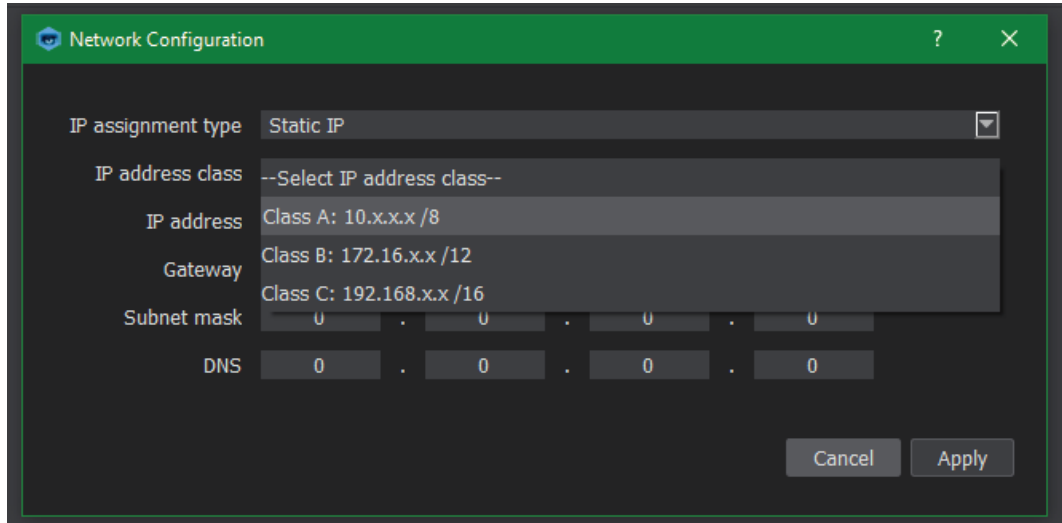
Network Configuration ? ✕

IP assignment type Static IP

IP address class --Select IP address class--

IP address Class A: 10.x.x.x /8

Gateway Class B: 172.16.x.x /12

Class C: 192.168.x.x /16

Subnet mask 0 . 0 . 0 . 0

DNS 0 . 0 . 0 . 0

Cancel Apply